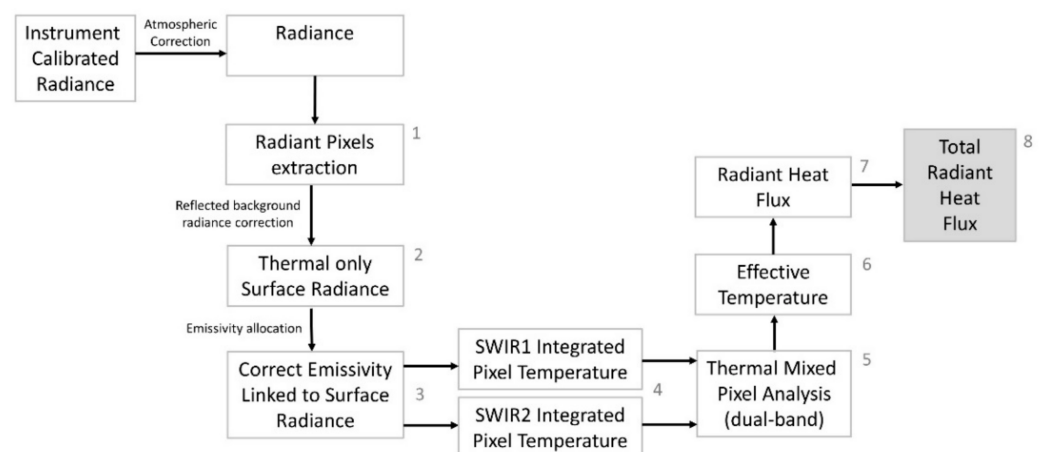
Instrument Calibrated Radiance

Atmospheric Correction

Radiance

Radiant Pixels extraction

1

Reflected background radiance correction

Thermal only Surface Radiance

2

Emissivity allocation

Correct Emissivity Linked to Surface Radiance

3

SWIR1 Integrated Pixel Temperature

SWIR2 Integrated Pixel Temperature

4

Thermal Mixed Pixel Analysis (dual-band)

5

Effective Temperature

6

Radiant Heat Flux

7

Total Radiant Heat Flux

8